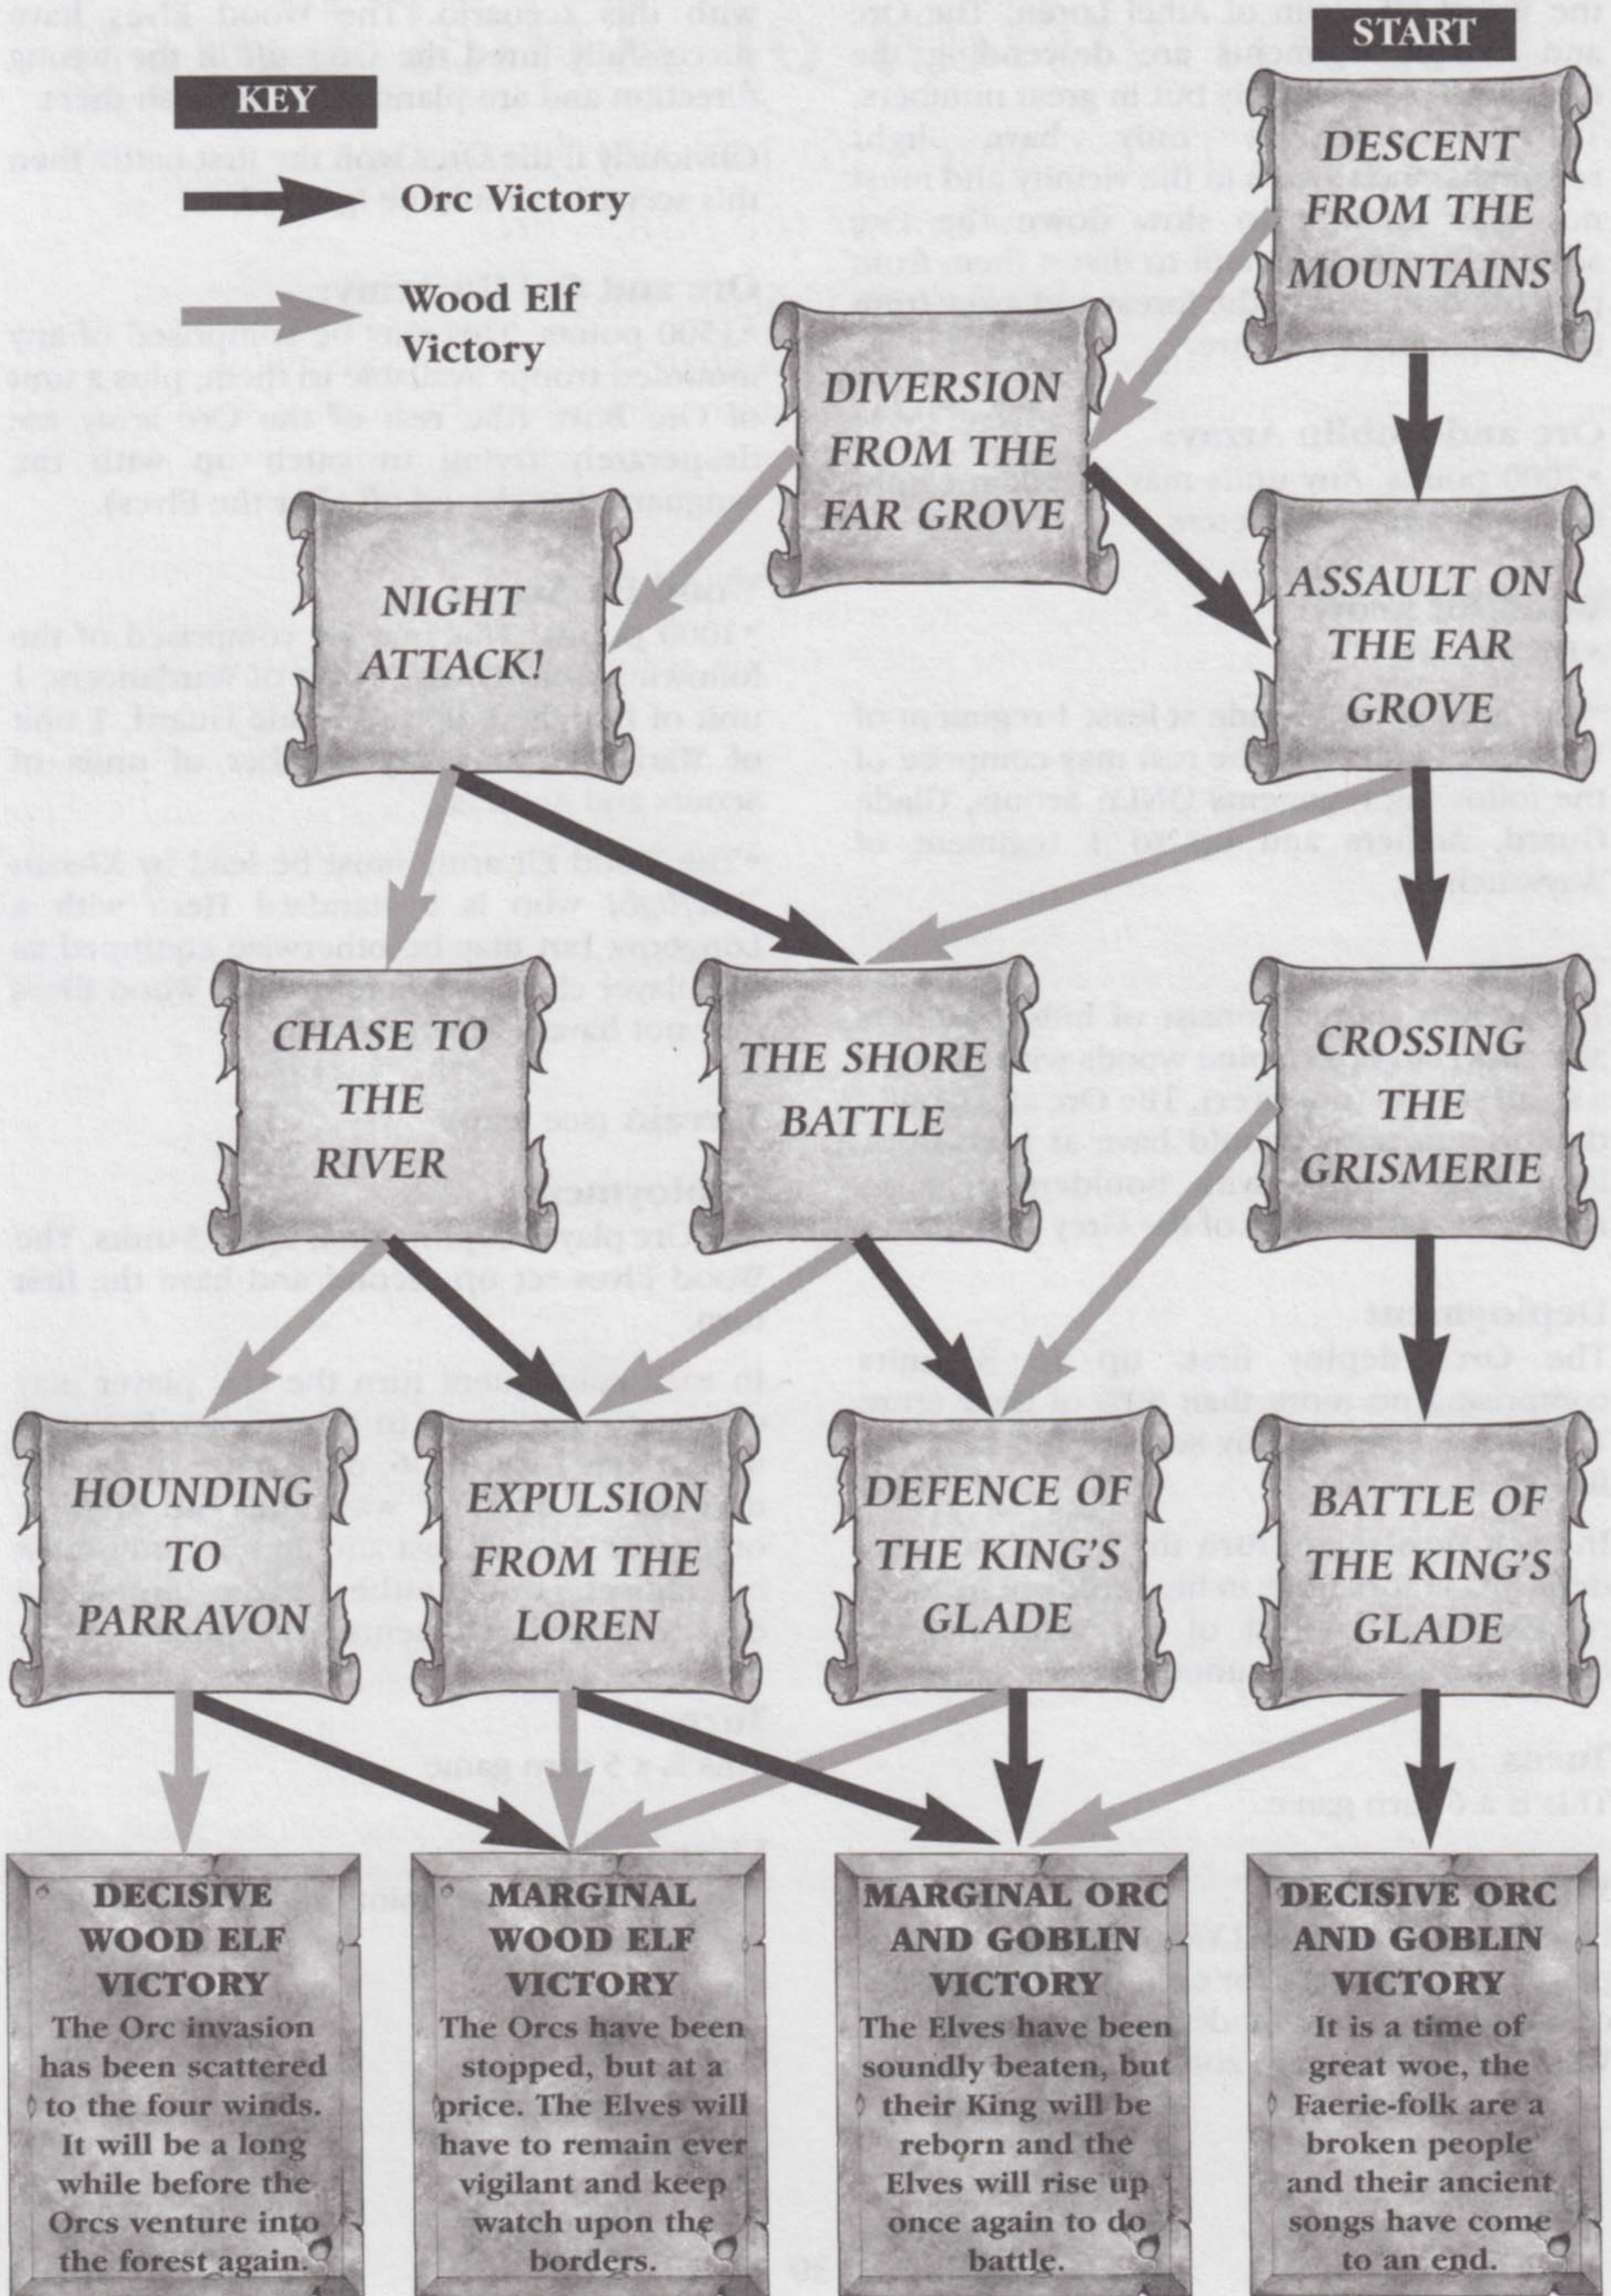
START

KEY

Orc Victory

Wood Elf Victory

DESCENT FROM THE MOUNTAINS

DIVERSION FROM THE FAR GROVE

ASSAULT ON THE FAR GROVE

NIGHT ATTACK!

CHASE TO THE RIVER

THE SHORE BATTLE

CROSSING THE GRISMERIE

HOUNDING TO PARRAVON

EXPULSION FROM THE LOREN

DEFENCE OF THE KING'S GLADE

BATTLE OF THE KING'S GLADE

DECISIVE WOOD ELF VICTORY
The Orc invasion has been scattered to the four winds. It will be a long while before the Orcs venture into the forest again.

MARGINAL WOOD ELF VICTORY
The Orcs have been stopped, but at a price. The Elves will have to remain ever vigilant and keep watch upon the borders.

MARGINAL ORC AND GOBLIN VICTORY
The Elves have been soundly beaten, but their King will be reborn and the Elves will rise up once again to do battle.

DECISIVE ORC AND GOBLIN VICTORY
It is a time of great woe, the Faerie-folk are a broken people and their ancient songs have come to an end.